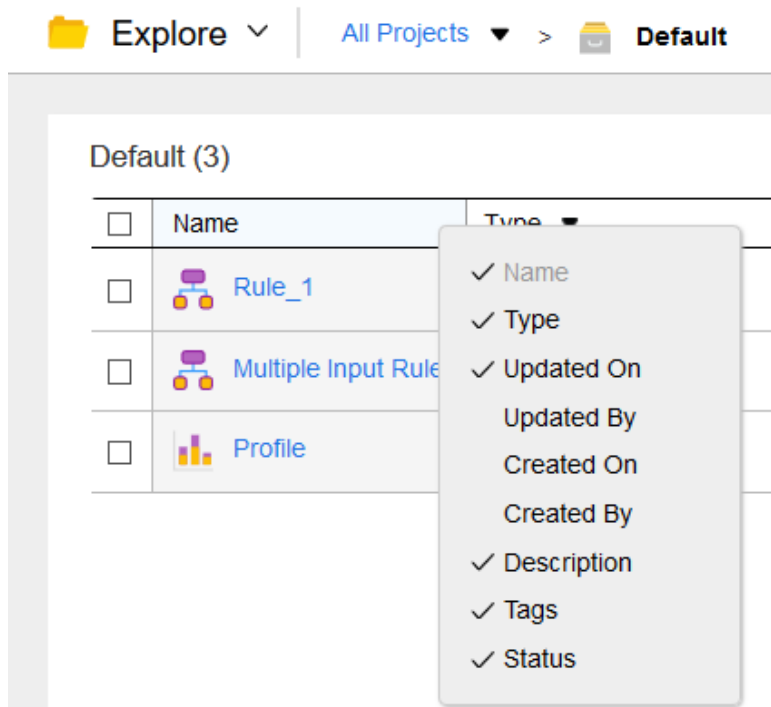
Explore ˅ All Projects ▼ > Default

Default (3)

| | Name | Type ▼ |
|---|---|---|
| | Rule_1 | |
| | Multiple Input Rule | |
| | Profile | |

✓ Name
✓ Type
✓ Updated On
Updated By
Created On
Created By
✓ Description
✓ Tags
✓ Status